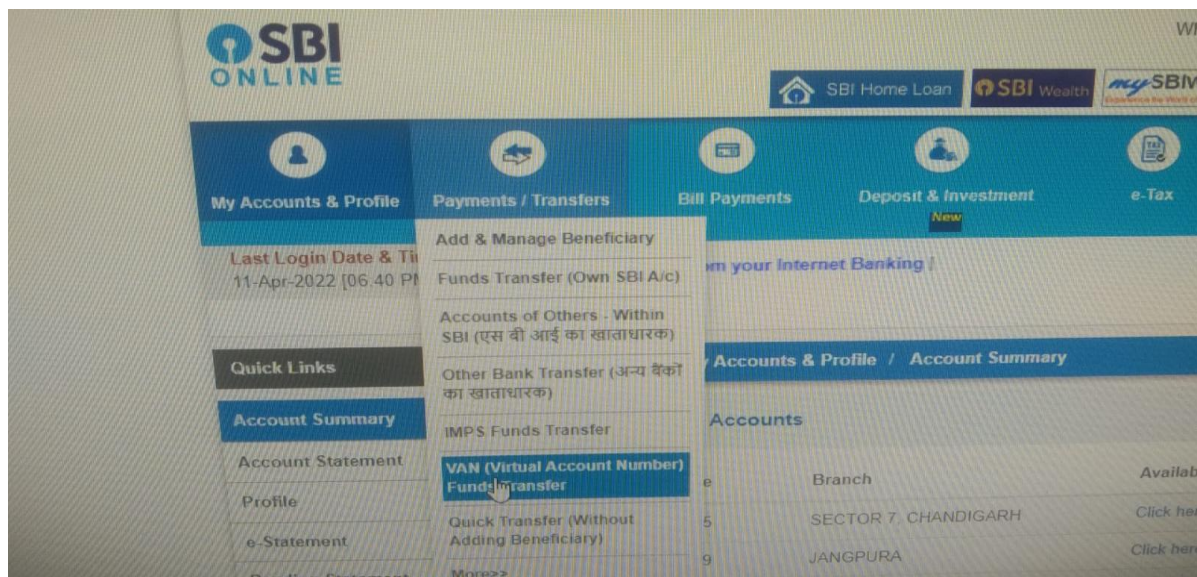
SBI ONLINE

W

SBI Home Loan SBI Wealth mySBI

My Accounts & Profile Payments / Transfers Bill Payments Deposit & Investment New e-Tax

Add & Manage Beneficiary

Funds Transfer (Own SBI A/c)

Accounts of Others - Within SBI (एस बी आई का खाताधारक)

Other Bank Transfer (अन्य बैंकों का खाताधारक)

IMPS Funds Transfer

VAN (Virtual Account Number) Funds Transfer

Quick Transfer (Without Adding Beneficiary)

More>>

Last Login Date & Ti

11-Apr-2022 [06.40 PI

m your Internet Banking !

Quick Links

Account Summary

Account Statement

Profile

e-Statement

Accounts & Profile / Account Summary

Accounts

e Branch Availab

5 SECTOR 7, CHANDIGARH Click he

9 JANGPURA Click her